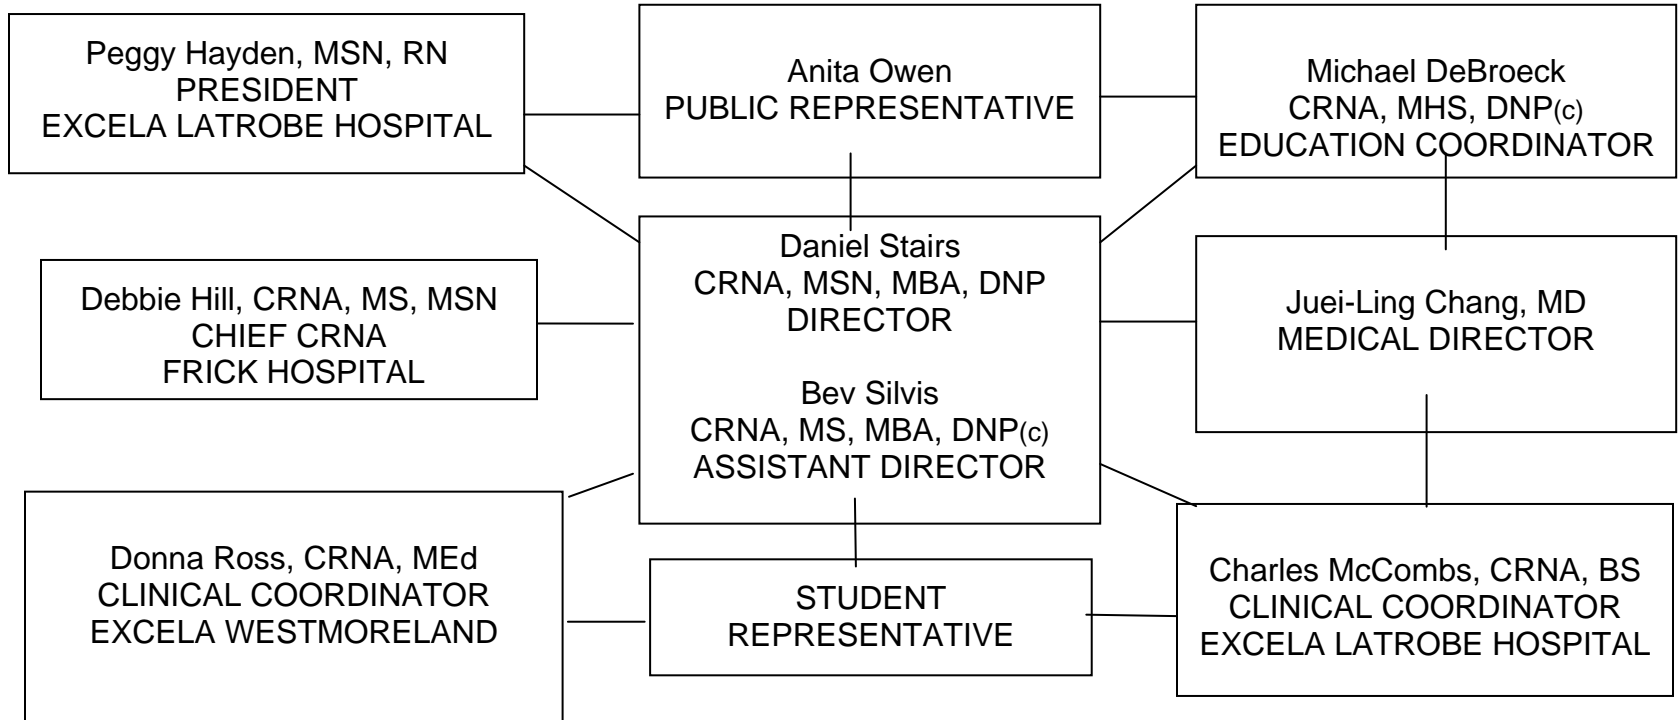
Peggy Hayden, MSN, RN
PRESIDENT
EXCELA LATROBE HOSPITAL

Anita Owen
PUBLIC REPRESENTATIVE

Michael DeBroeck
CRNA, MHS, DNP(c)
EDUCATION COORDINATOR

Debbie Hill, CRNA, MS, MSN
CHIEF CRNA
FRICK HOSPITAL

Daniel Stairs
CRNA, MSN, MBA, DNP
DIRECTOR

Bev Silvis
CRNA, MS, MBA, DNP(c)
ASSISTANT DIRECTOR

Juei-Ling Chang, MD
MEDICAL DIRECTOR

Donna Ross, CRNA, MEd
CLINICAL COORDINATOR
EXCELA WESTMORELAND

STUDENT
REPRESENTATIVE

Charles McCombs, CRNA, BS
CLINICAL COORDINATOR
EXCELA LATROBE HOSPITAL